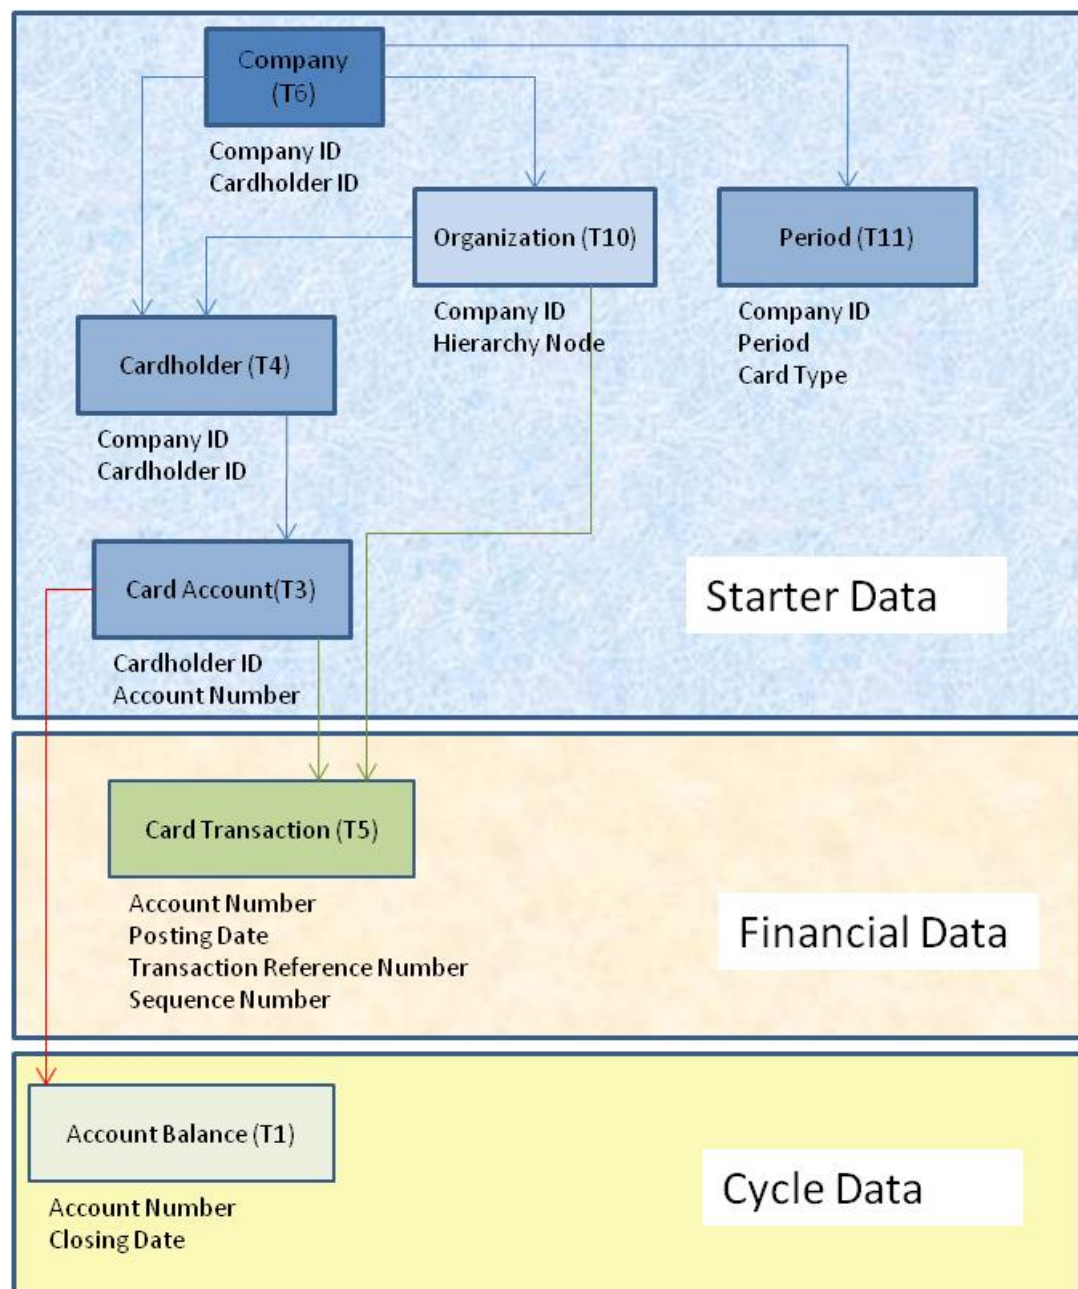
Company (T6)

Company ID
Cardholder ID

Organization (T10)

Period (T11)

Company ID
Hierarchy Node

Company ID
Period
Card Type

Cardholder (T4)

Company ID
Cardholder ID

Card Account(T3)

Cardholder ID
Account Number

Starter Data

Card Transaction (T5)

Account Number
Posting Date
Transaction Reference Number
Sequence Number

Financial Data

Account Balance (T1)

Account Number
Closing Date

Cycle Data